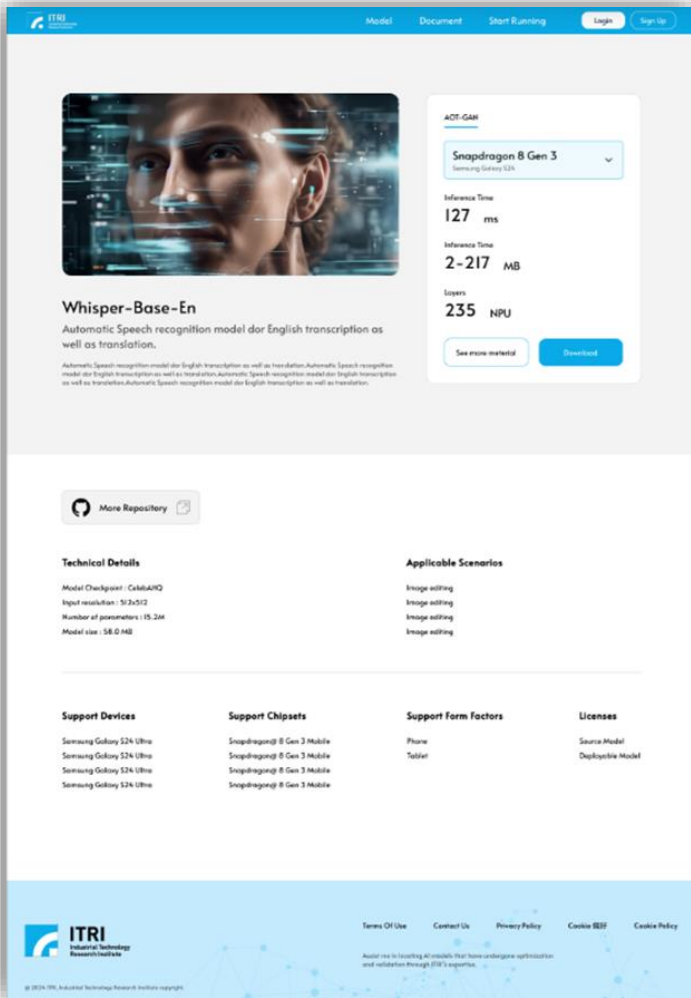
ITRI

Model Document Start Running Login Sign Up

AOT-GAN

Snapdragon 8 Gen 3
Samsung Galaxy S24

Inference Time
127 ms

Inference Time
2-217 MB

Layers
235 NPU

See more meterial Download

Whisper-Base-En

Automatic Speech recognition model dor English transcription as well as translation.

Automatic Speech recognition model dor English transcription as well as translation.Automatic Speech recognition model dor English transcription as well as translation.Automatic Speech recognition model dor English transcription as well as translation.Automatic Speech recognition model dor English transcription as well as translation.

More Repository

Technical Details

Model Checkpoint : CelebAHQ
Input resolution : 512x512
Number of parameters : 15.2M
Model size : 58.0 MB

Applicable Scenarios

Image editing
Image editing
Image editing
Image editing

Support Devices

Samsung Galaxy S24 Ultra
Samsung Galaxy S24 Ultra
Samsung Galaxy S24 Ultra
Samsung Galaxy S24 Ultra

Support Chipsets

Snapdragon® 8 Gen 3 Mobile
Snapdragon® 8 Gen 3 Mobile
Snapdragon® 8 Gen 3 Mobile
Snapdragon® 8 Gen 3 Mobile

Support Form Factors

Phone
Tablet

Licenses

Source Model
Deployable Model

ITRI
Industrial Technology Research Institute

Terms Of Use Contact Us Privacy Policy Cookie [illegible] Cookie Policy

Assist me in locating AI models that have undergone optimization and validation through ITRI's expertise.

© 2024 ITRI, Industrial Technology Research Institute copyright.